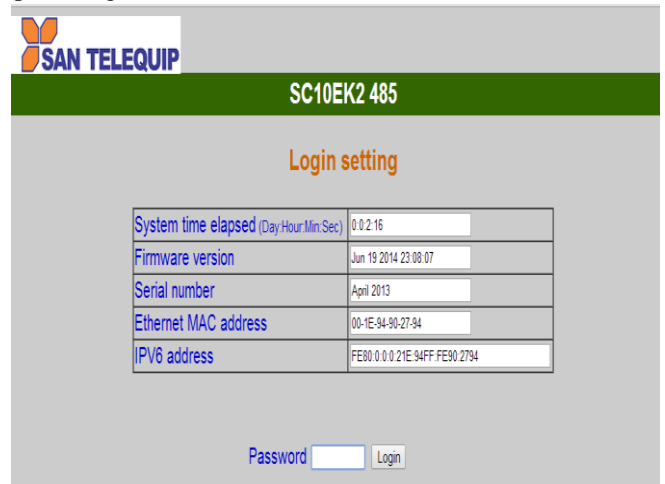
SAN TELEQUIP

SC10EK2 485

Login setting

| | |
|---|---|
| System time elapsed (Day:Hour:Min:Sec) | 0:0:2:16 |
| Firmware version | Jun 19 2014 23:08:07 |
| Serial number | April 2013 |
| Ethernet MAC address | 00-1E-94-90-27-94 |
| IPV6 address | FE80:0:0:0:21E:94FF:FE90:2794 |

Password Login